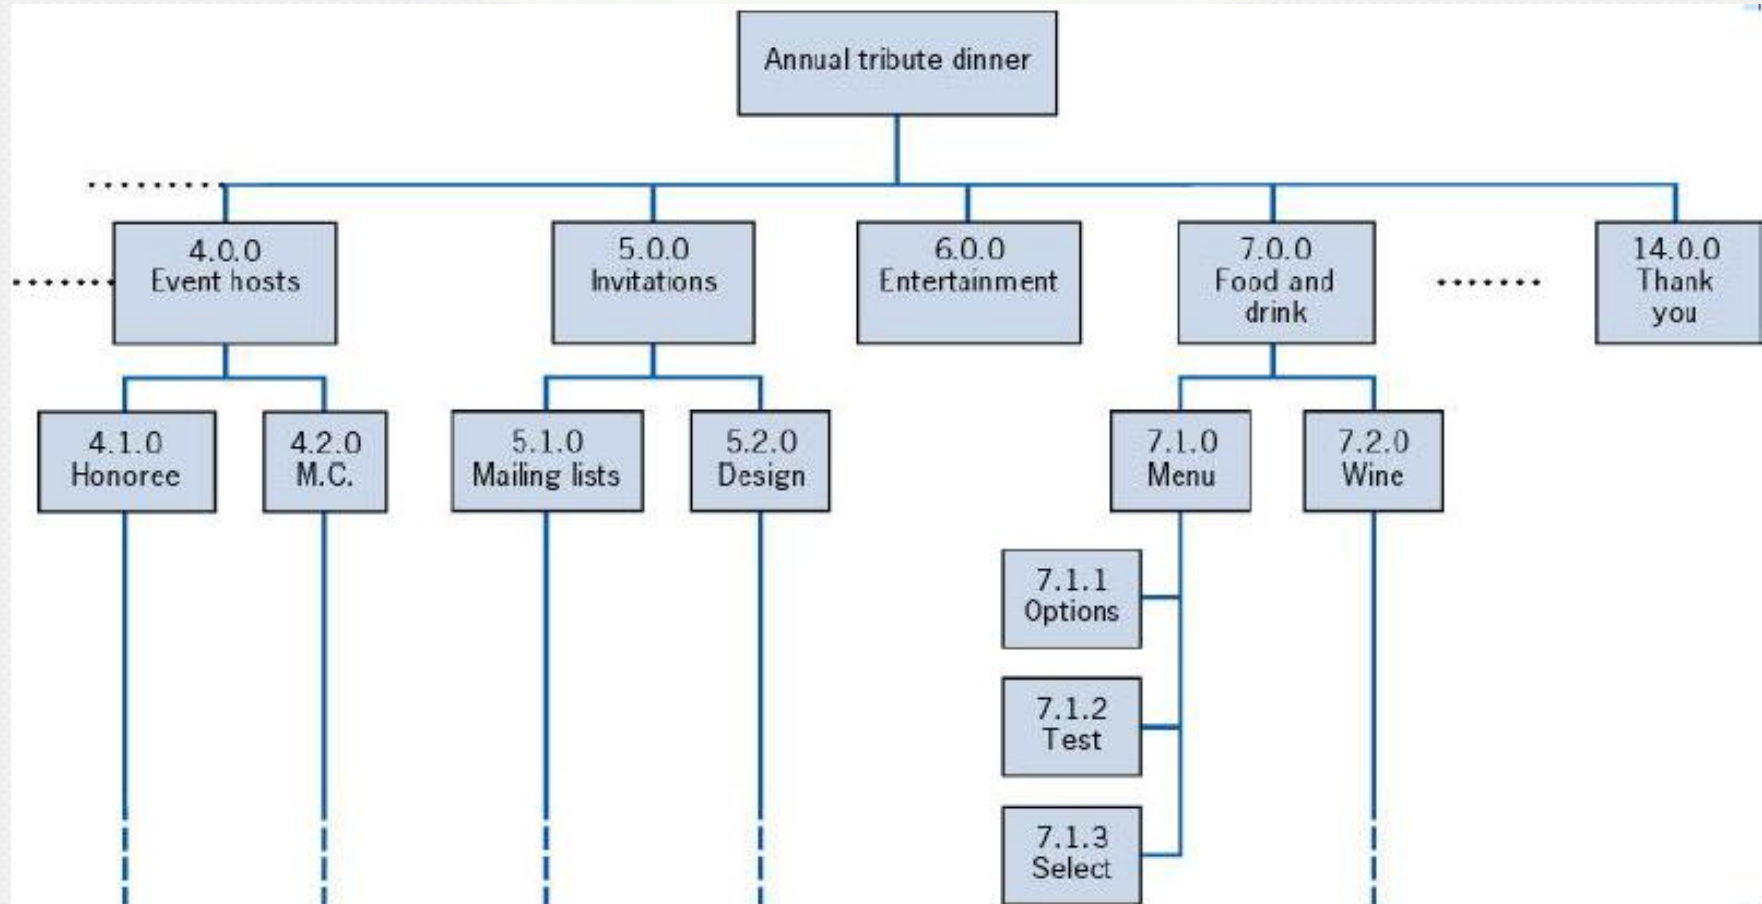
Annual tribute dinner

4.0.0
Event hosts

5.0.0
Invitations

6.0.0
Entertainment

7.0.0
Food and drink

14.0.0
Thank you

4.1.0
Honoree

4.2.0
M.C.

5.1.0
Mailing lists

5.2.0
Design

7.1.0
Menu

7.2.0
Wine

7.1.1
Options

7.1.2
Test

7.1.3
Select